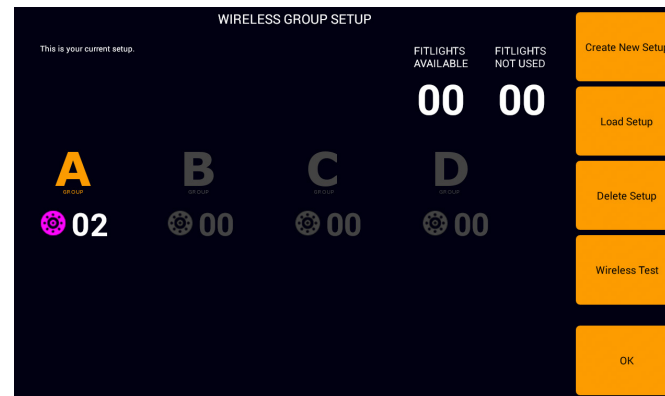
WIRELESS GROUP SETUP

This is your current setup.

FITLIGHTS AVAILABLE
00

FITLIGHTS NOT USED
00

A
GROUP
02

B
GROUP
00

C
GROUP
00

D
GROUP
00

Create New Setup

Load Setup

Delete Setup

Wireless Test

OK